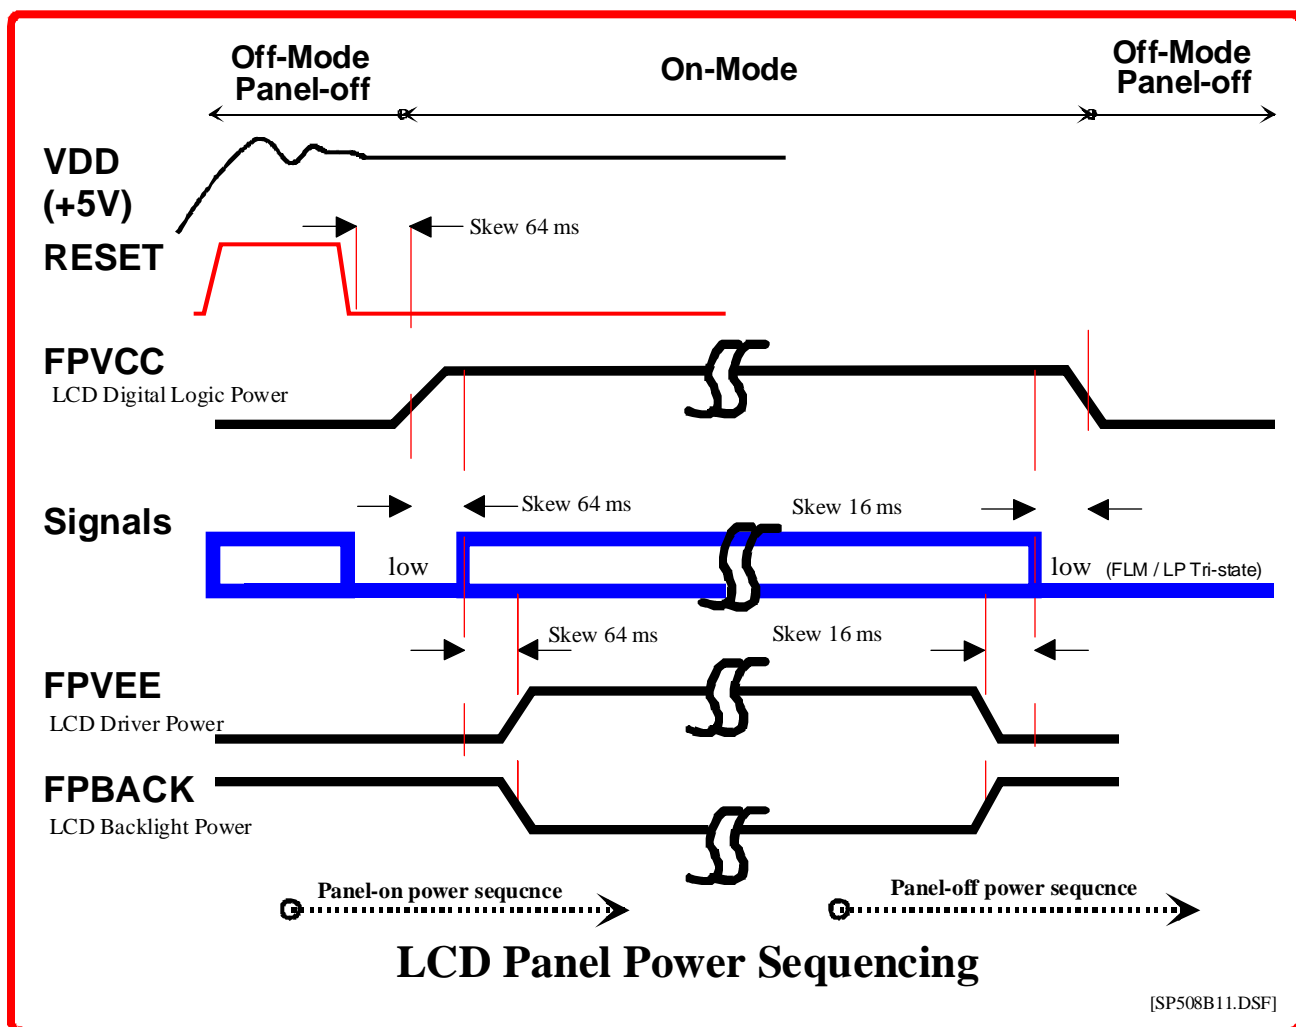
Off-Mode
Panel-off

On-Mode

Off-Mode
Panel-off

VDD
(+5V)

Skew 64 ms

RESET

FPVCC
LCD Digital Logic Power

Signals

Skew 64 ms

Skew 16 ms

low

low (FLM / LP Tri-state)

Skew 64 ms

Skew 16 ms

FPVEE
LCD Driver Power

FPBACK
LCD Backlight Power

Panel-on power sequcnce

Panel-off power sequcnce

LCD Panel Power Sequencing

[SP508B11.DSF]